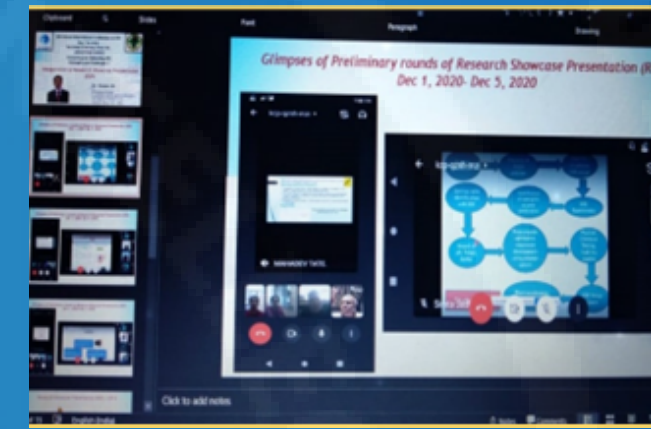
Clipboard
Slides
Font
Paragraph
Drawing

Glimpses of Preliminary rounds of Research Showcase Presentation (R
Dec 1, 2020- Dec 5, 2020

MAHADEV TATE

Click to add notes

English (India)

Notes
Comments